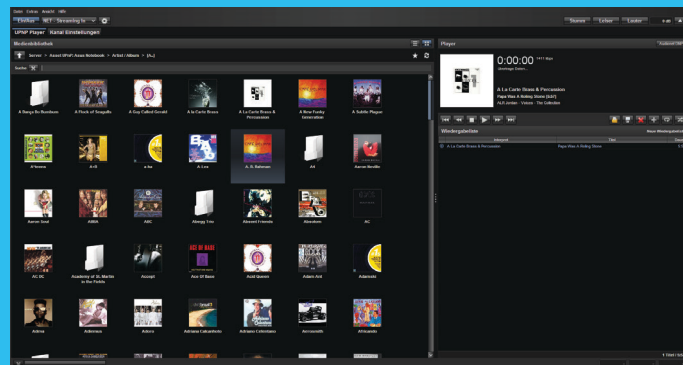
Datei Fotos Ansicht Hilfe
Streaming fo
Starten Leiser Lauter
UPNP Player Kanal Einstellungen
Medienbibliothek
Server > Asus UPnP/Asus Notebook > Artist / Album > [A...]
Suche
A Bangs Bo Numbers
A Flock of Seagulls
A Guy Called Gerald
A la Carte Brass
A La Carte Brass & Percussion
A New Funky Generation
A Subtle Plague
A'Teens
A-Ha
a-ha
A Lee
A. R. Rahman
A4
Aaron Neville
Aaron Soul
ABBA
ABC
Abegy Trio
Absent Friends
Absolute
AC
AC DC
Academy of St. Martin in the Fields
Accept
Ace Of Base
Acid Queen
Adam Ant
Adamski
Adeva
Adriano
Adoro
Adriano Celentano
Adriano Celentano
Aerosmith
Afroganda
Player
0:00:00
A La Carte Brass & Percussion
Papa Was A Rolling Stone (SAT)
Wiedergabeliste
A La Carte Brass & Percussion
Papa Was A Rolling Stone